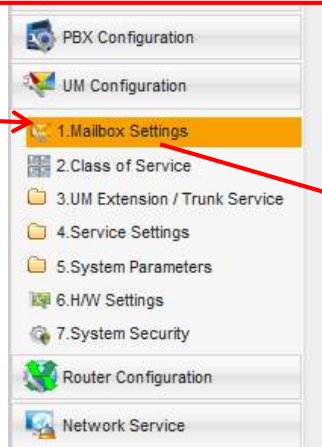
PBX Configuration

UM Configuration

1.Mailbox Settings

2.Class of Service

3.UM Extension / Trunk Service

4.Service Settings

5.System Parameters

6.H/W Settings

7.System Security

Router Configuration

Network Service